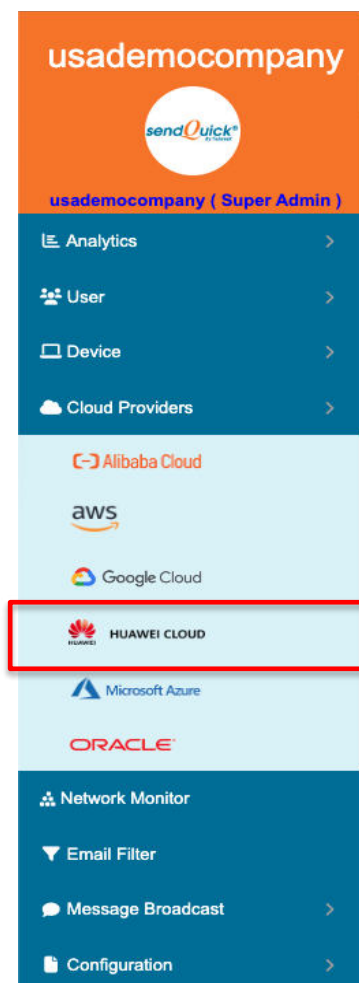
usademocompany

sendQuick® By TalariaX

usademocompany ( Super Admin )

Analytics >

User >

Device >

Cloud Providers >

Alibaba Cloud

aws

Google Cloud

HUAWEI HUAWEI CLOUD

Microsoft Azure

ORACLE

Network Monitor

Email Filter

Message Broadcast >

Configuration >